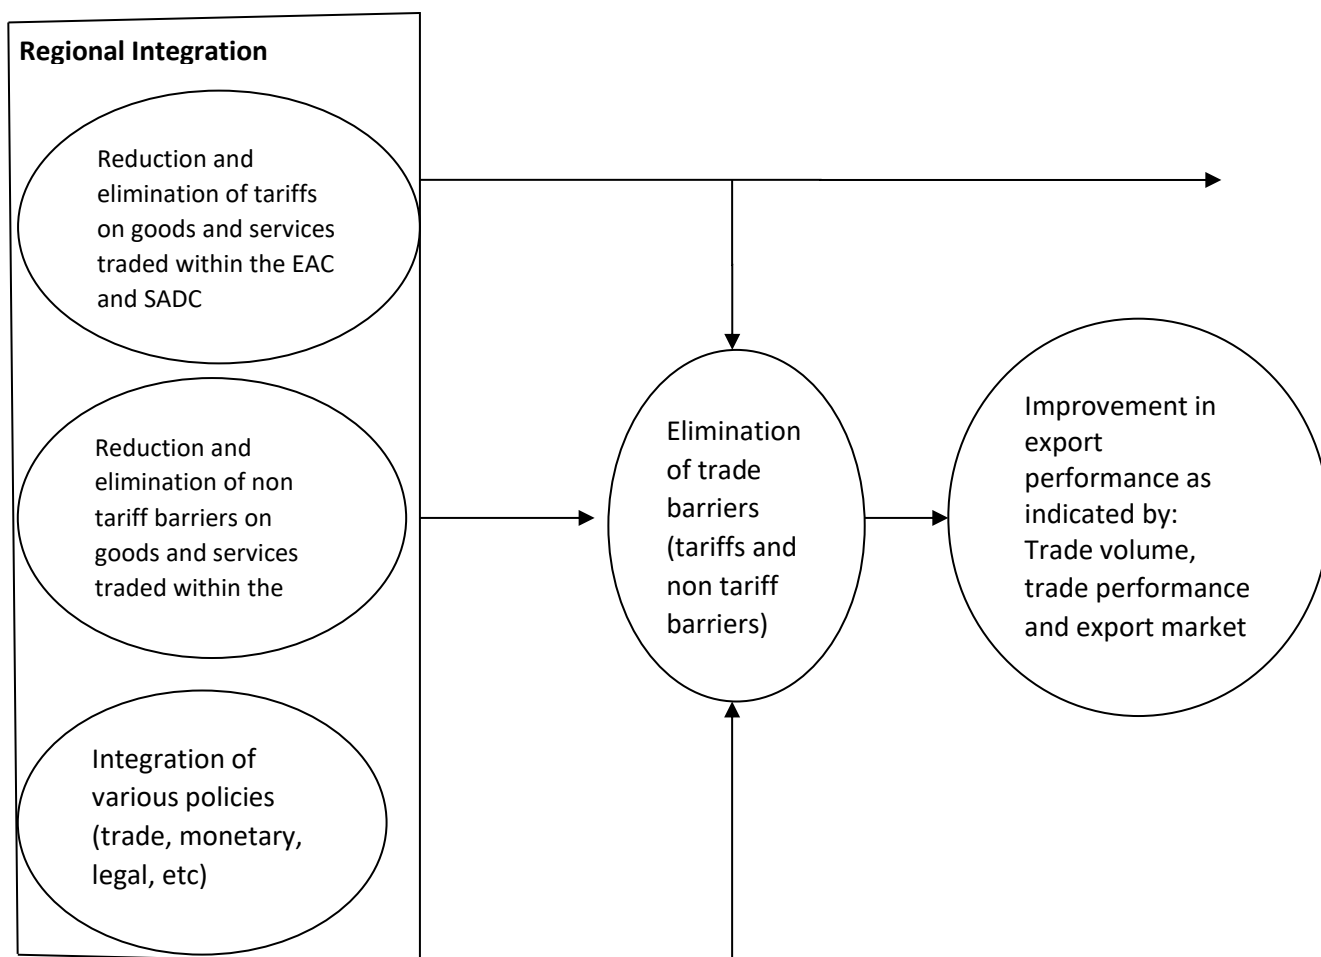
**Regional Integration**

Reduction and elimination of tariffs on goods and services traded within the EAC and SADC

Reduction and elimination of non tariff barriers on goods and services traded within the

Integration of various policies (trade, monetary, legal, etc)

Elimination of trade barriers (tariffs and non tariff barriers)

Improvement in export performance as indicated by: Trade volume, trade performance and export market